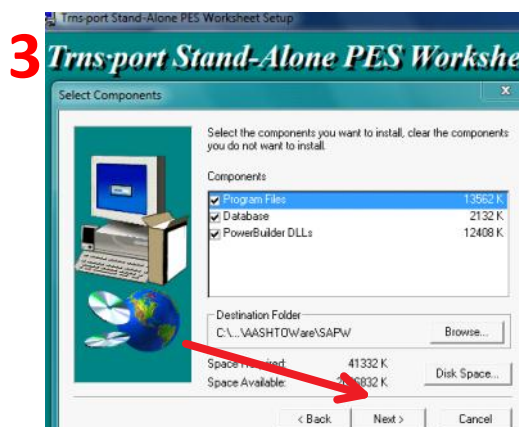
Trns·port Stand-Alone PES Worksheet Setup

3

Trns·port Stand-Alone PES Workshe

Select Components

x

Select the components you want to install, clear the components you do not want to install.

Components

| | |
|---|---|
| Program Files | 13562 K |
| Database | 2132 K |
| PowerBuilder DLLs | 12408 K |

Destination Folder

C:\...\AASHTOWare\SAPW

Browse...

Space R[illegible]ired: 41332 K

Space Available: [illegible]832 K

Disk Space...

< Back

Next >

Cancel